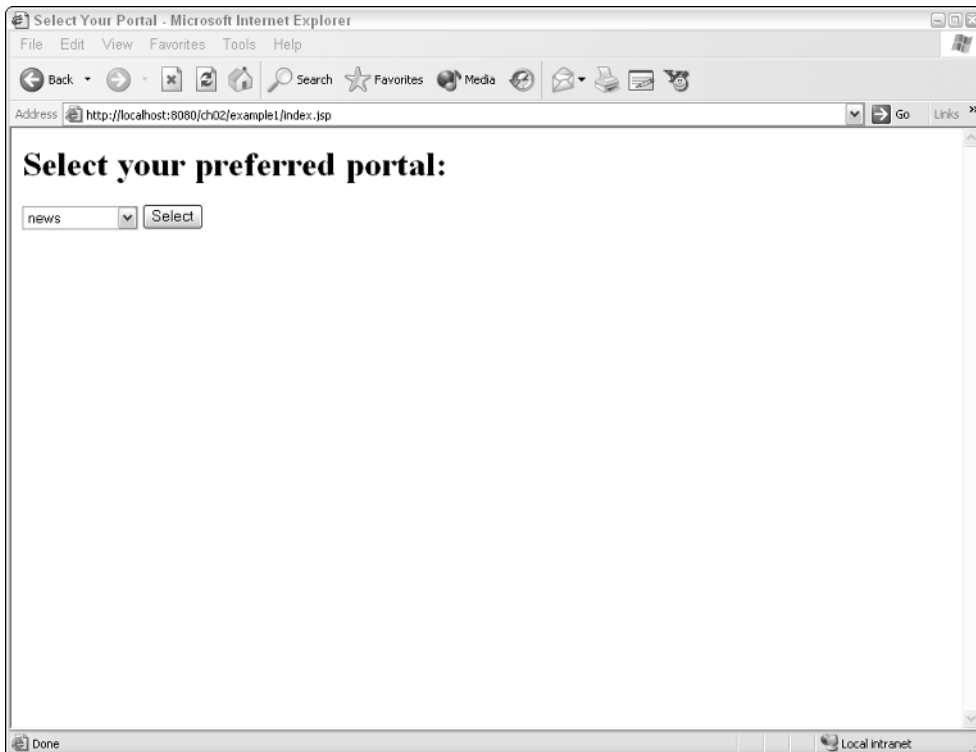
Select Your Portal - Microsoft Internet Explorer

File Edit View Favorites Tools Help

Back Search Favorites Media

Address http://localhost:8080/ch02/example1/index.jsp Go Links

Select your preferred portal:

news Select

Done Local intranet